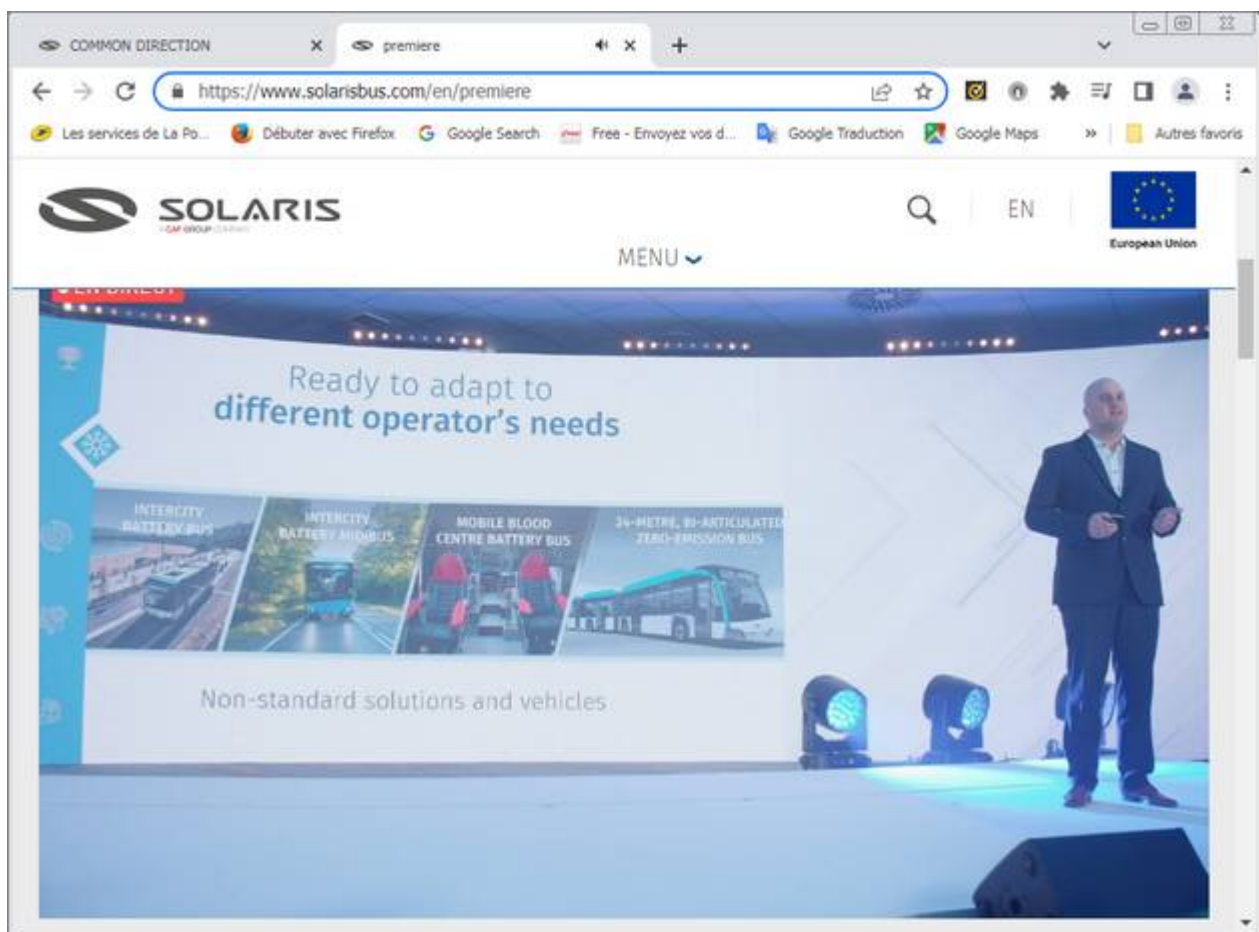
COMMON DIRECTION ×
premiere ×
+

https://www.solarisbus.com/en/premiere

Les services de La Po... Débuter avec Firefox Google Search Free - Envoyez vos d... Google Traduction Google Maps » Autres favoris

SOLARIS
A CAF GROUP COMPANY

EN

European Union

MENU

EN DIRECT

Ready to adapt to
different operator's needs

INTERCITY BATTERY BUS

INTERCITY BATTERY MIDIBUS

MOBILE BLOOD CENTRE BATTERY BUS

24-METRE, BI-ARTICULATED ZERO-EMISSION BUS

Non-standard solutions and vehicles